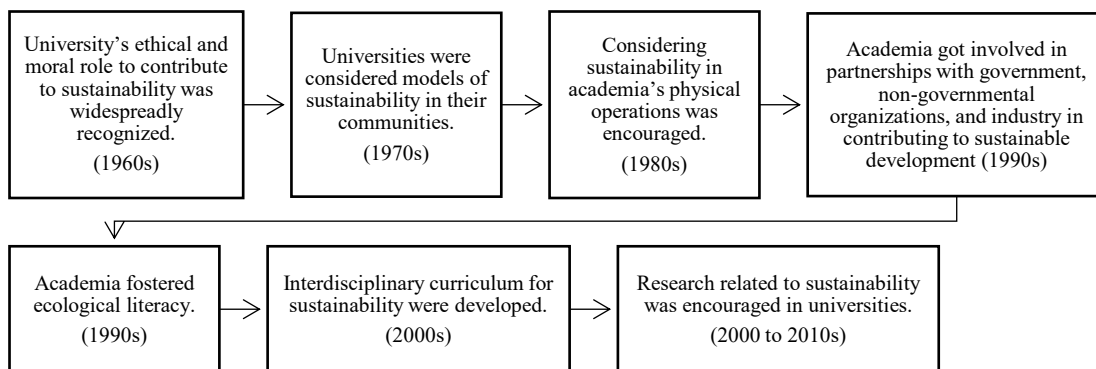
University's ethical and moral role to contribute to sustainability was widespreadly recognized.
(1960s)

Universities were considered models of sustainability in their communities.
(1970s)

Considering sustainability in academia's physical operations was encouraged.
(1980s)

Academia got involved in partnerships with government, non-governmental organizations, and industry in contributing to sustainable development (1990s)

Academia fostered ecological literacy.
(1990s)

Interdisciplinary curriculum for sustainability were developed.
(2000s)

Research related to sustainability was encouraged in universities.
(2000 to 2010s)